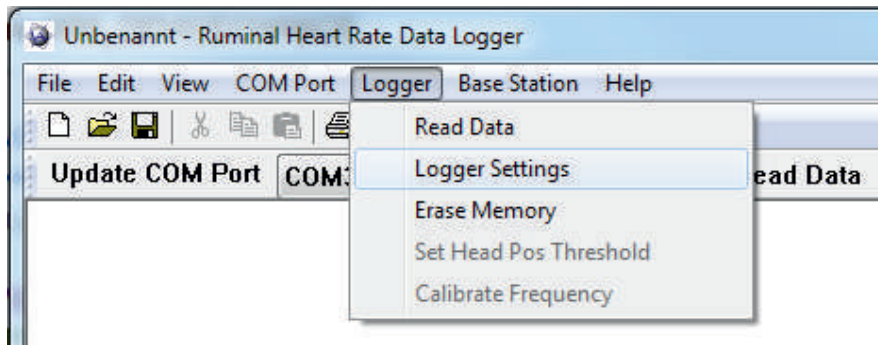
Unbenannt - Ruminal Heart Rate Data Logger

File Edit View COM Port Logger Base Station Help

Update COM Port COM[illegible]

Read Data
Logger Settings
Erase Memory
Set Head Pos Threshold
Calibrate Frequency

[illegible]ead Data